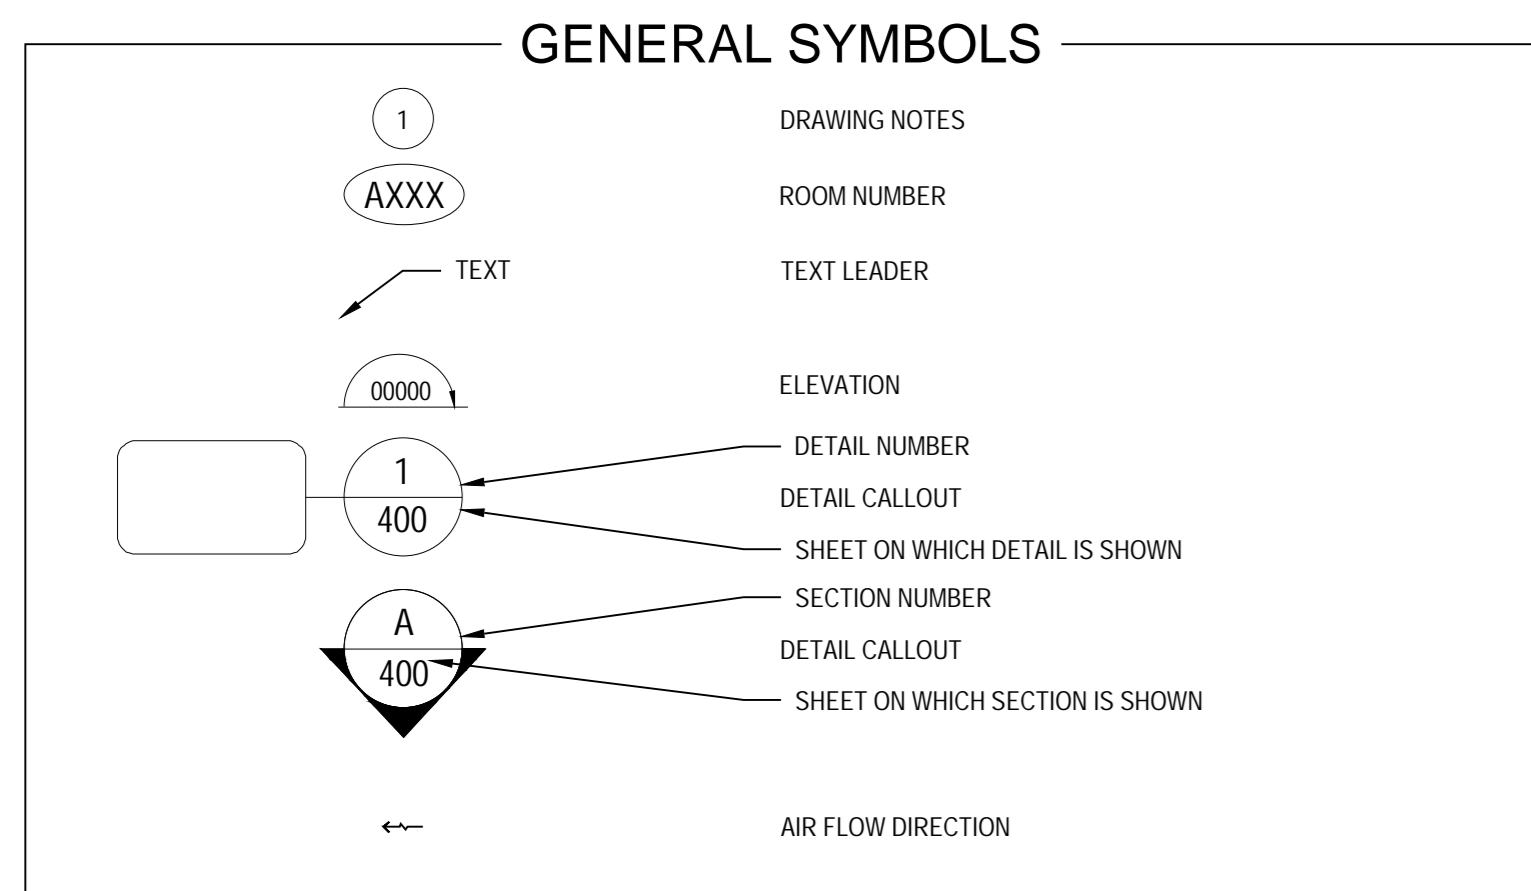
GENERAL SYMBOLS

1
DRAWING NOTES

AXXX
ROOM NUMBER

TEXT
TEXT LEADER

00000
ELEVATION

1
400
DETAIL NUMBER
DETAIL CALLOUT
SHEET ON WHICH DETAIL IS SHOWN

A
400
SECTION NUMBER
DETAIL CALLOUT
SHEET ON WHICH SECTION IS SHOWN

AIR FLOW DIRECTION